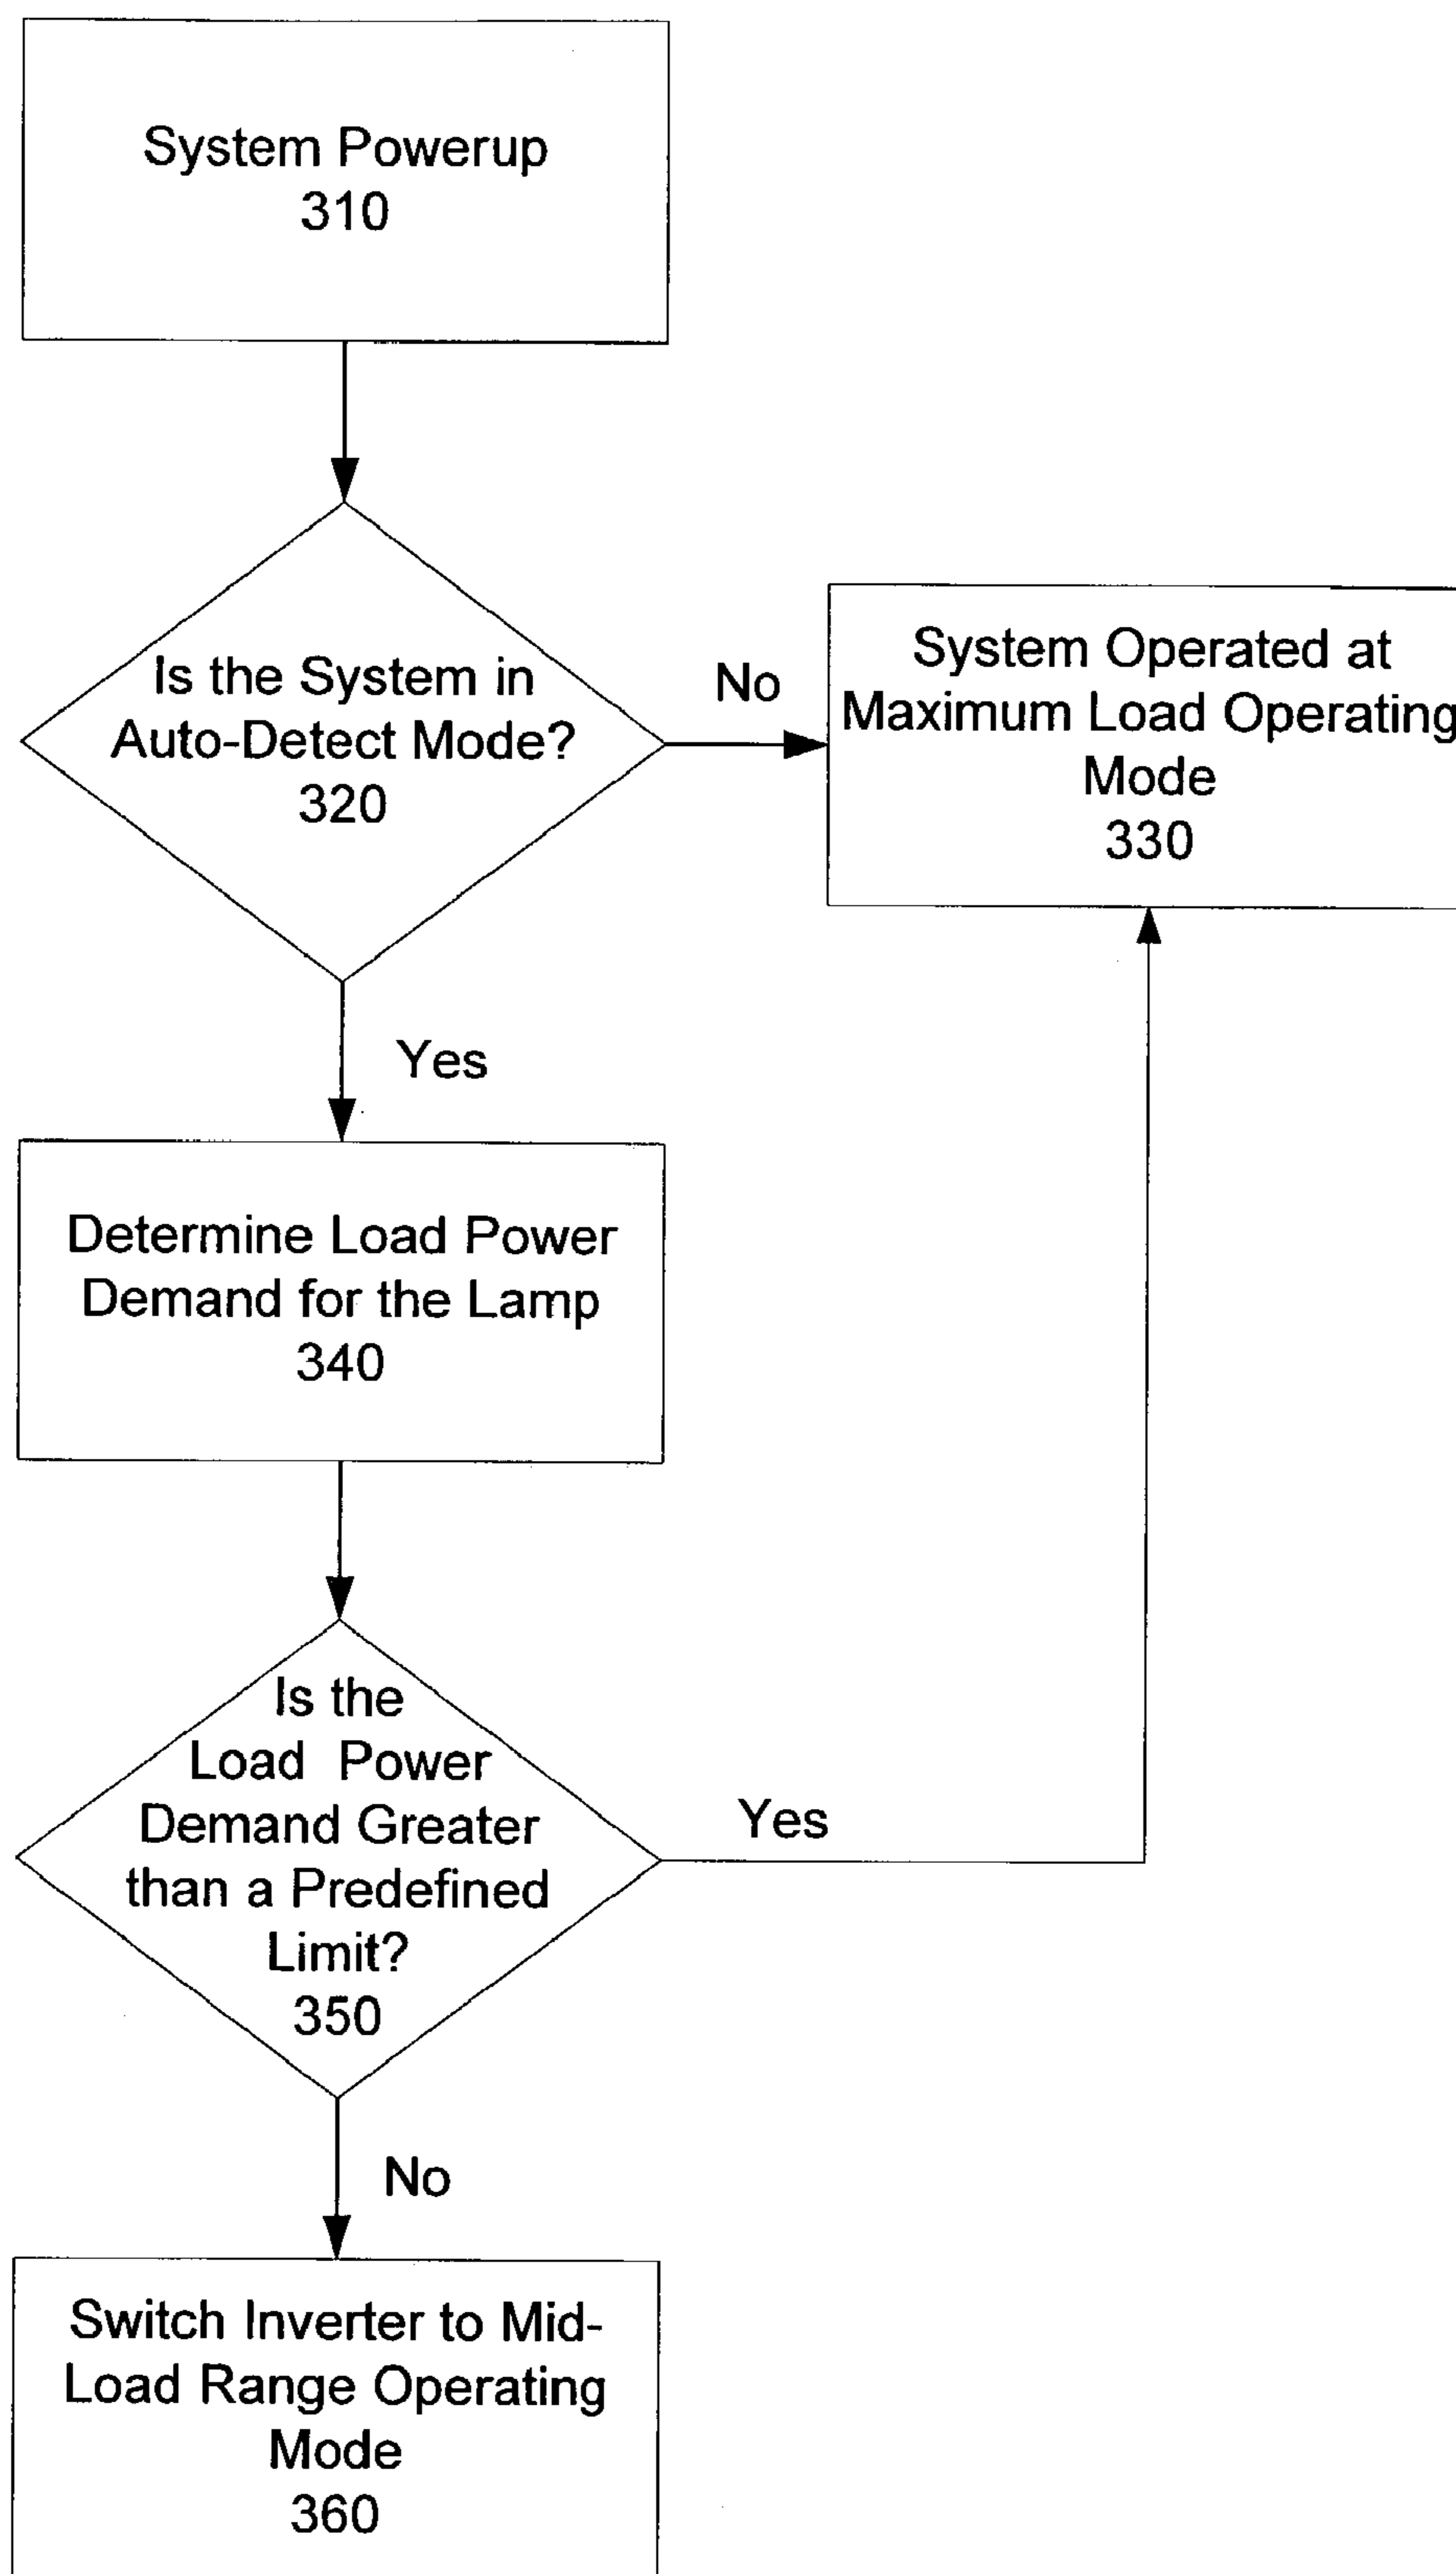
System Powerup
310

Is the System in Auto-Detect Mode?
320

No

System Operated at Maximum Load Operating Mode
330

Yes

Determine Load Power Demand for the Lamp
340

Is the Load Power Demand Greater than a Predefined Limit?
350

Yes

No

Switch Inverter to Mid-Load Range Operating Mode
360